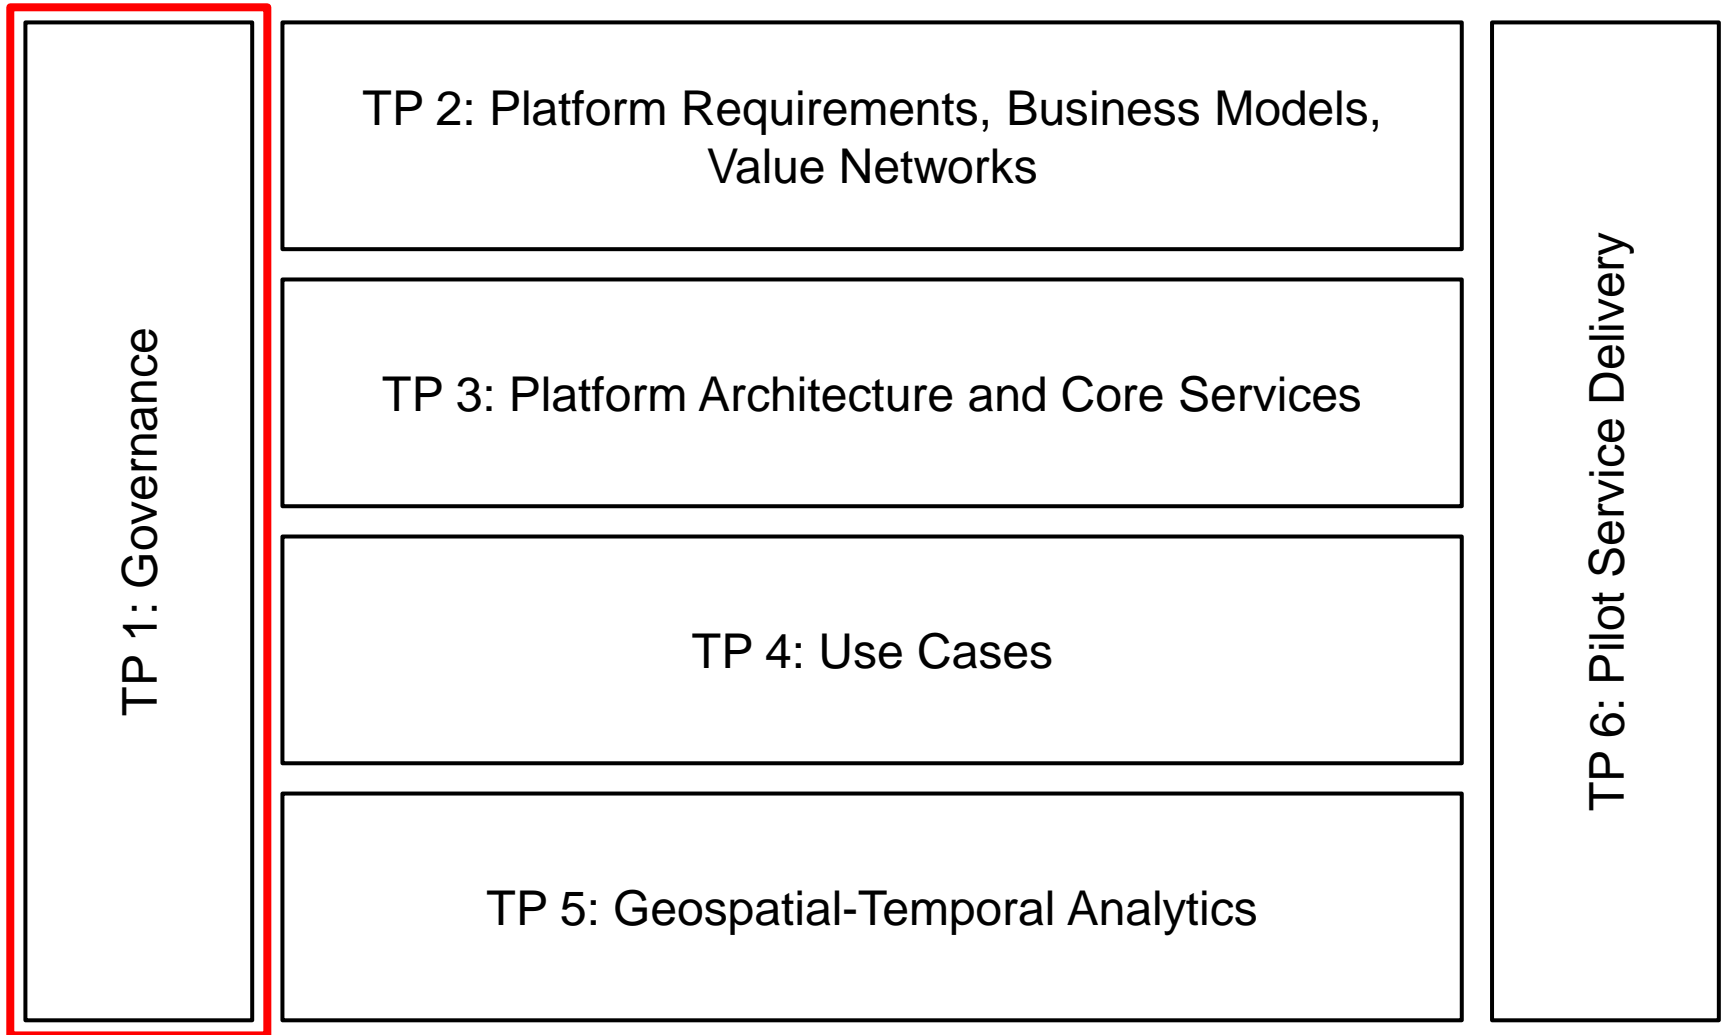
TP 1: Governance

TP 2: Platform Requirements, Business Models, Value Networks

TP 3: Platform Architecture and Core Services

TP 4: Use Cases

TP 5: Geospatial-Temporal Analytics

TP 6: Pilot Service Delivery